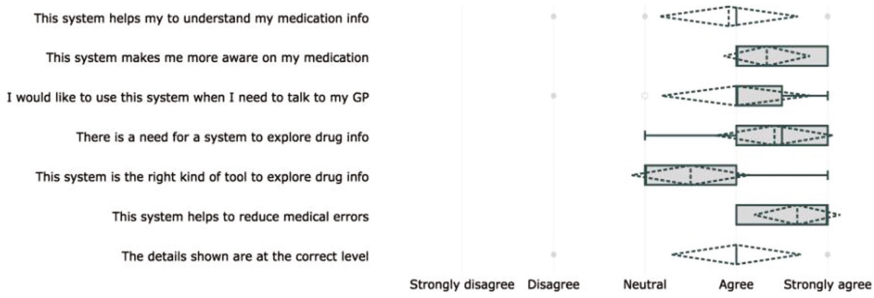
This system helps my to understand my medication info

This system makes me more aware on my medication

I would like to use this system when I need to talk to my GP

There is a need for a system to explore drug info

This system is the right kind of tool to explore drug info

This system helps to reduce medical errors

The details shown are at the correct level

Strongly disagree Disagree Neutral Agree Strongly agree